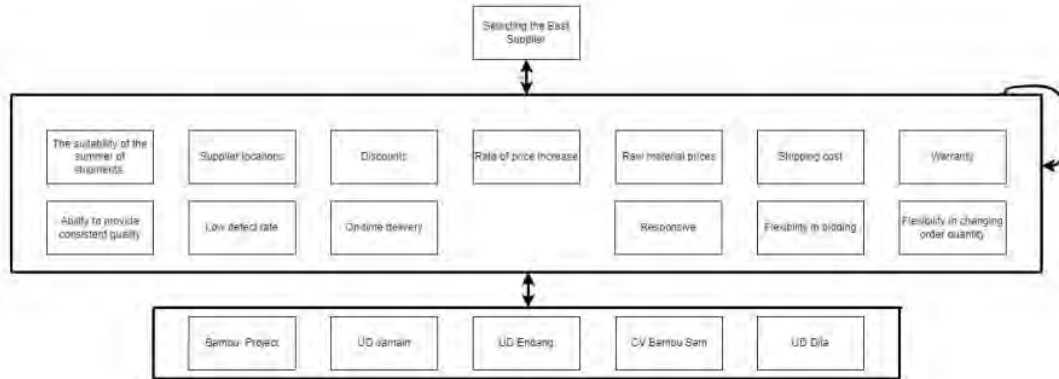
Selecting the Best Supplier

The suitability of the summer of shipments

Supplier locations

Discounts

Rate of price increase

Raw material prices

Shipping cost

Warranty

Ability to provide consistent quality

Low defect rate

On-time delivery

Responsive

Flexibility in bidding

Flexibility in changing order quantity

Bambu Project

UD Jamain

UD Endang

CV Bambu Sari

UD Dila